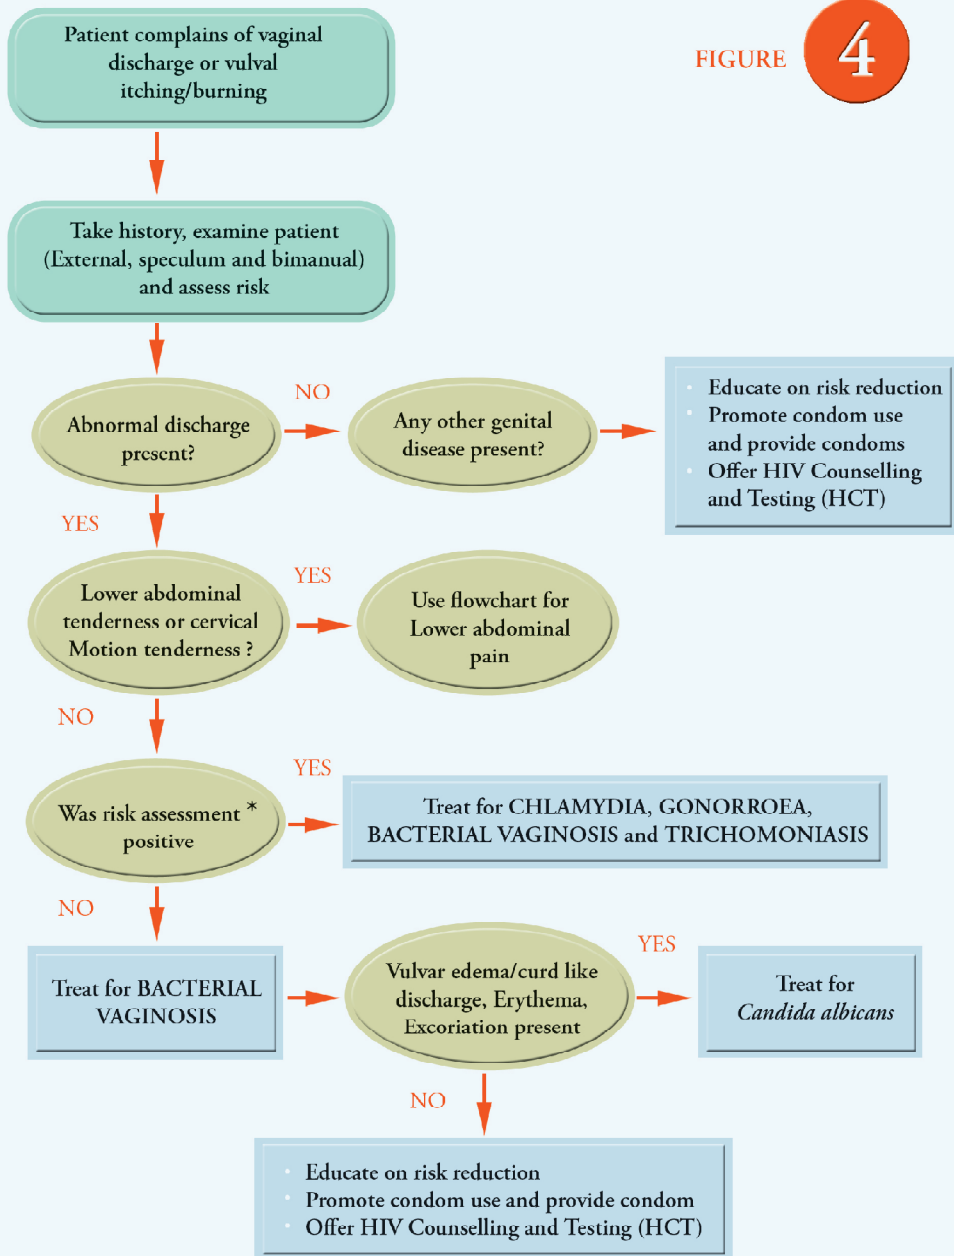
FIGURE 4

Patient complains of vaginal discharge or vulval itching/burning

Take history, examine patient (External, speculum and bimanual) and assess risk

Abnormal discharge present?

NO

Any other genital disease present?

- Educate on risk reduction
- Promote condom use and provide condoms
- Offer HIV Counselling and Testing (HCT)

YES

Lower abdominal tenderness or cervical Motion tenderness ?

YES

Use flowchart for Lower abdominal pain

NO

Was risk assessment * positive

YES

Treat for CHLAMYDIA, GONORROEA, BACTERIAL VAGINOSIS and TRICHOMONIASIS

NO

Treat for BACTERIAL VAGINOSIS

Vulvar edema/curd like discharge, Erythema, Excoriation present

YES

Treat for *Candida albicans*

NO

- Educate on risk reduction
- Promote condom use and provide condom
- Offer HIV Counselling and Testing (HCT)